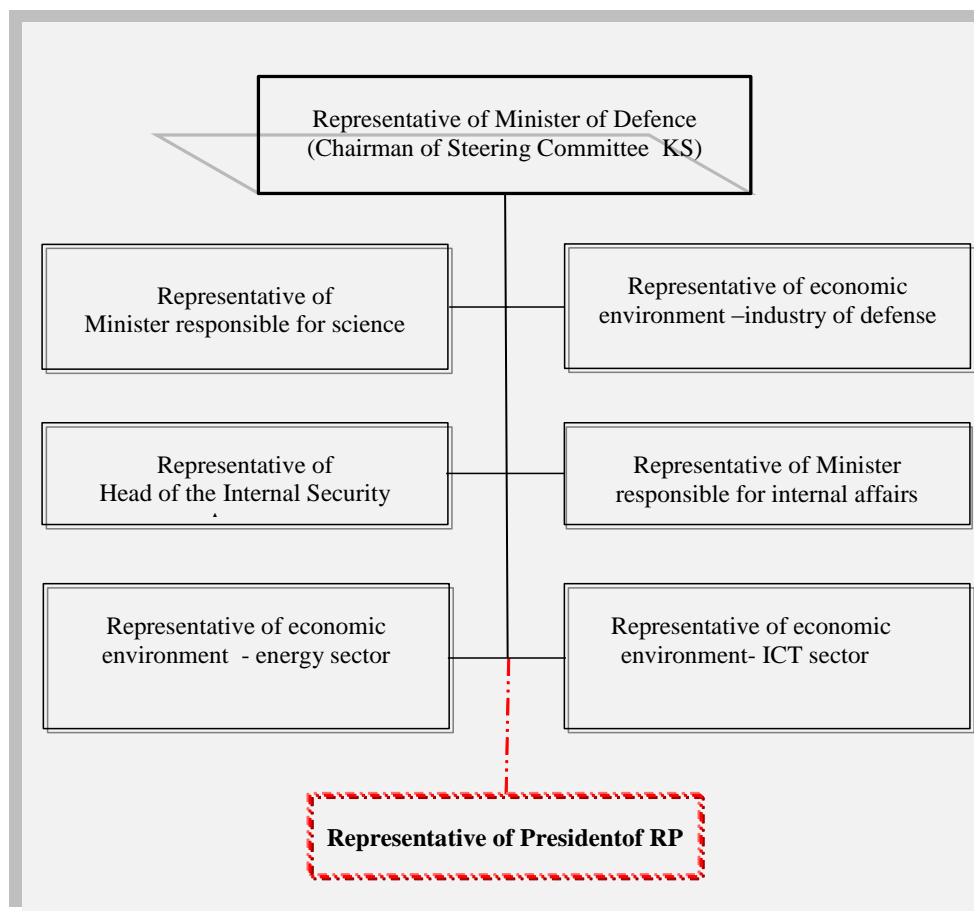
Representative of Minister of Defence
(Chairman of Steering Committee KS)

Representative of Minister responsible for science

Representative of economic environment –industry of defense

Representative of Head of the Internal Security

Representative of Minister responsible for internal affairs

Representative of economic environment - energy sector

Representative of economic environment- ICT sector

Representative of Presidentof RP